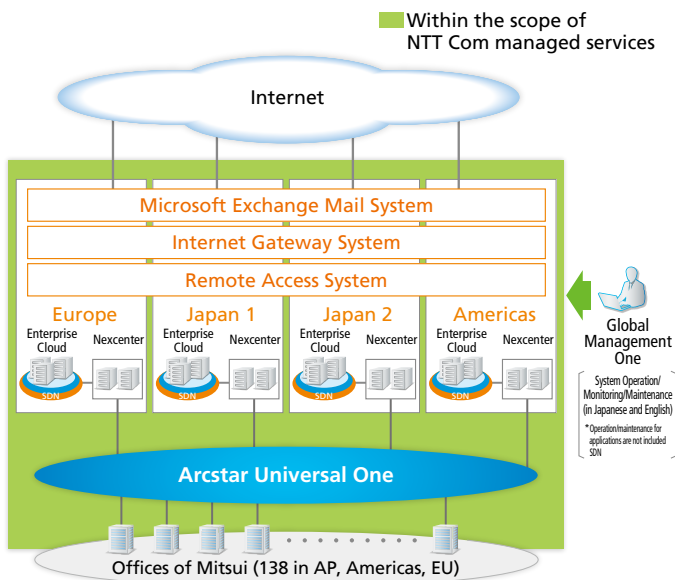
Within the scope of NTT Com managed services

Internet

Microsoft Exchange Mail System

Internet Gateway System

Remote Access System

Europe

Enterprise Cloud

Nexcenter

SDN

Japan 1

Enterprise Cloud

Nexcenter

SDN

Japan 2

Enterprise Cloud

Nexcenter

SDN

Americas

Enterprise Cloud

Nexcenter

SDN

Global Management One

System Operation/ Monitoring/Maintenance (in Japanese and English)

* Operation/maintenance for applications are not included SDN

Arcstar Universal One

Offices of Mitsui (138 in AP, Americas, EU)